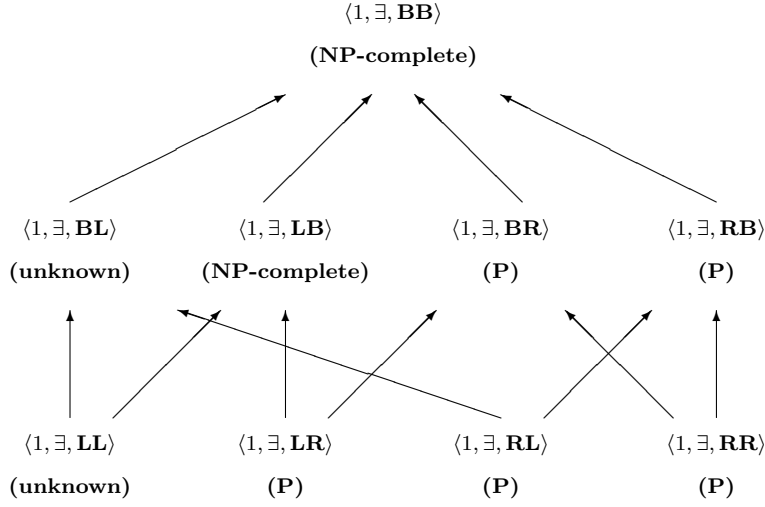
$\langle 1, \exists, \mathbf{BB} \rangle$

**(NP-complete)**

$\langle 1, \exists, \mathbf{BL} \rangle$ **(unknown)**

$\langle 1, \exists, \mathbf{LB} \rangle$ **(NP-complete)**

$\langle 1, \exists, \mathbf{BR} \rangle$ **(P)**

$\langle 1, \exists, \mathbf{RB} \rangle$ **(P)**

$\langle 1, \exists, \mathbf{LL} \rangle$ **(unknown)**

$\langle 1, \exists, \mathbf{LR} \rangle$ **(P)**

$\langle 1, \exists, \mathbf{RL} \rangle$ **(P)**

$\langle 1, \exists, \mathbf{RR} \rangle$ **(P)**